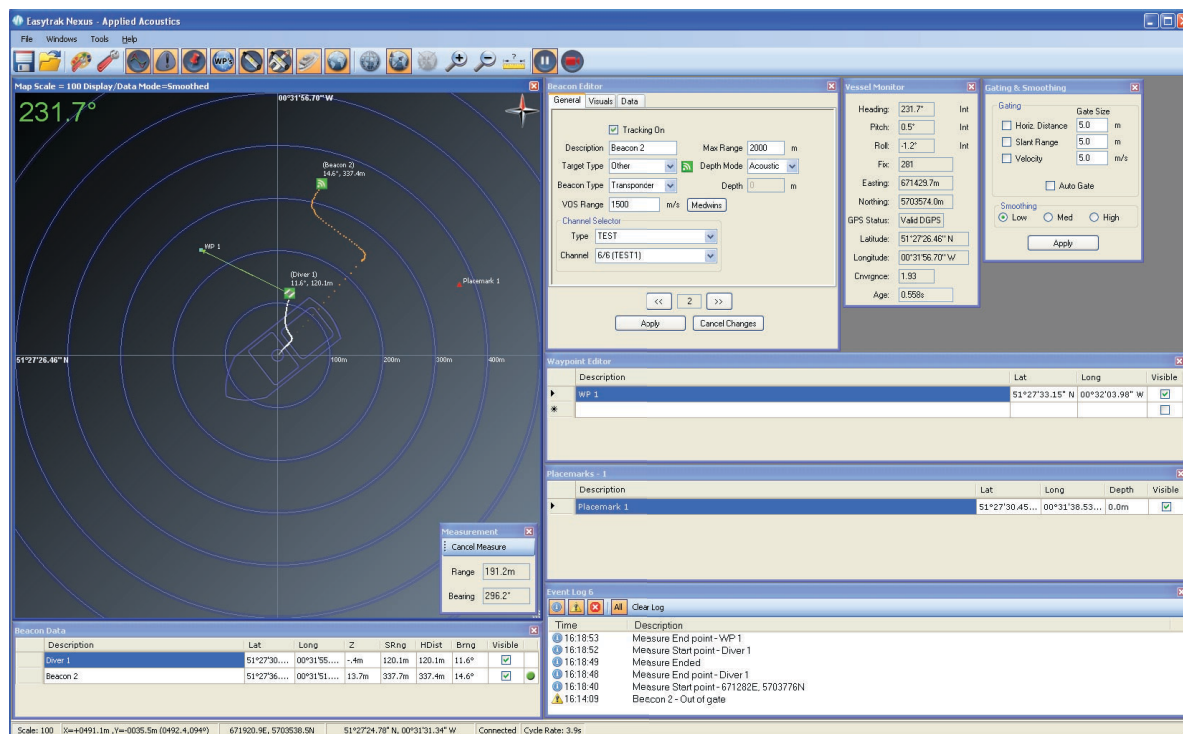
Easytrak Nexus - Applied Acoustics

File Windows Tools Help

Map Scale = 100 Display/Data Mode=Smoothed

231.7°

00°31'56.70" W

(Beacon 2)
14.6°, 337.4m

WP 1

(Diver 1)
11.6°, 120.1m

Placemark 1

51°27'26.46" N

100m 200m 300m 400m

Measurement
Cancel Measure
Range 191.2m
Bearing 296.2°

Beacon Editor
General Visuals Data

Tracking On
Description Beacon 2
Max Range 2000 m
Target Type Other
Depth Mode Acoustic
Beacon Type Transponder
Depth 0 m
VOS Range 1500 m/s Medwins
Channel Selector
Type TEST
Channel 6/6 (TEST1)

<< 2 >>
Apply Cancel Changes

Vessel Monitor
Heading: 231.7° Int
Pitch: 0.5° Int
Roll: -1.2° Int
Fix: 281
Easting: 671429.7m
Northing: 5703574.0m
GPS Status: Valid DGPS
Latitude: 51°27'26.46" N
Longitude: 00°31'56.70" W
Cnvrgnce: 1.93
Age: 0.558s

Gating & Smoothing
Gating
Gate Size
Horiz. Distance 5.0 m
Slant Range 5.0 m
Velocity 5.0 m/s
Auto Gate
Smoothing
Low Med High
Apply

Waypoint Editor

| | Description | Lat | Long | Visible |
|---|---|---|---|---|
| ▸ | WP 1 | 51°27'33.15" N | 00°32'03.98" W | ☑ |
| * | | | | ☐ |

Placemarks - 1

| | Description | Lat | Long | Depth | Visible |
|---|---|---|---|---|---|
| ▸ | Placemark 1 | 51°27'30.45... | 00°31'38.53... | 0.0m | ☑ |

Event Log 6
All Clear Log

| Time | Description |
|---|---|
| 16:18:53 | Measure End point - WP 1 |
| 16:18:52 | Measure Start point - Diver 1 |
| 16:18:49 | Measure Ended |
| 16:18:48 | Measure End point - Diver 1 |
| 16:18:40 | Measure Start point - 671282E, 5703776N |
| 16:14:09 | Beacon 2 - Out of gate |

Beacon Data

| Description | Lat | Long | Z | SRng | HDist | Brng | Visible |
|---|---|---|---|---|---|---|---|
| Diver 1 | 51°27'30.... | 00°31'55.... | -.4m | 120.1m | 120.1m | 11.6° | ☑ |
| Beacon 2 | 51°27'36.... | 00°31'51.... | 13.7m | 337.7m | 337.4m | 14.6° | ☑ |

Scale: 100 X=+0491.1m ,Y=-0035.5m (0492.4,094°) 671920.9E, 5703538.5N 51°27'24.78" N, 00°31'31.34" W Connected Cycle Rate: 3.9s